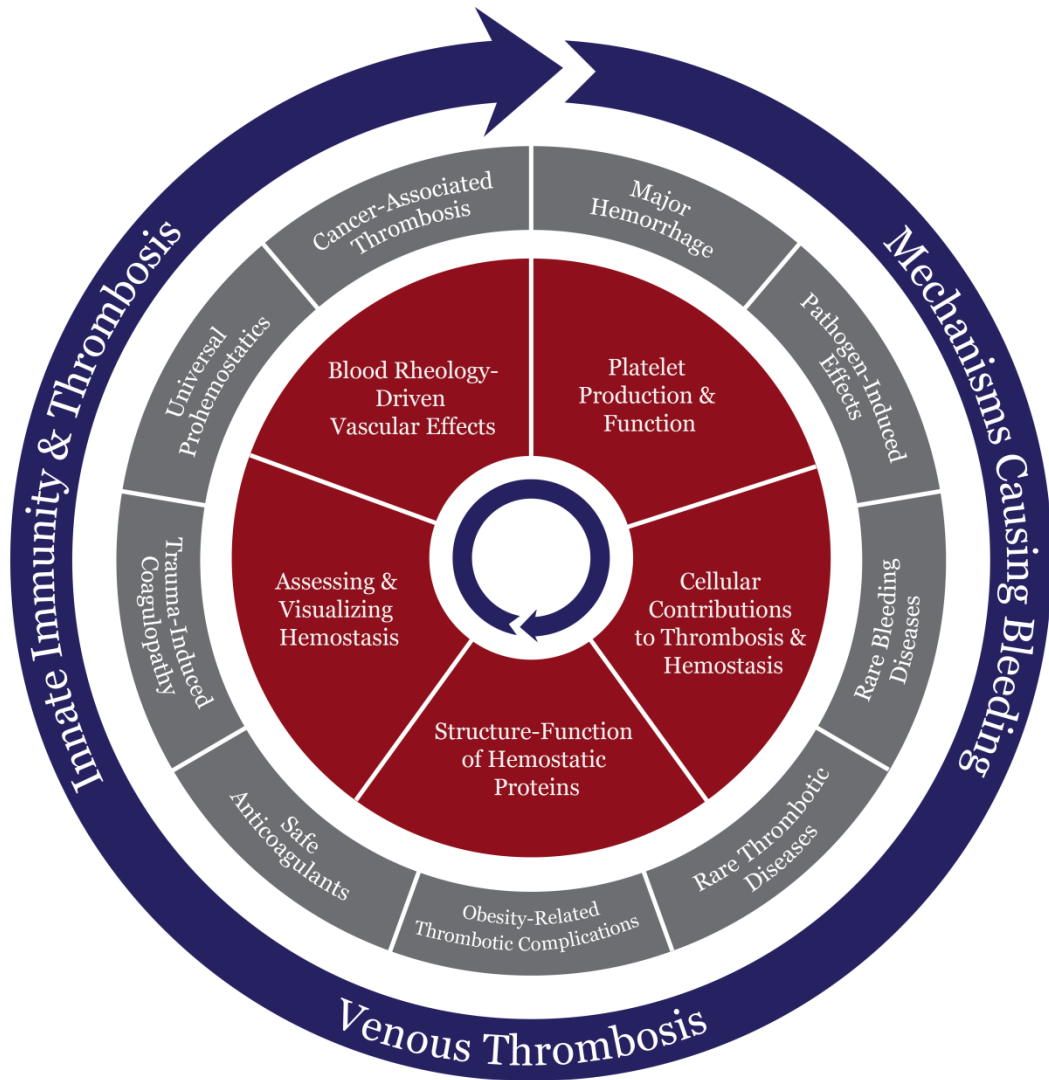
Innate Immunity & Thrombosis

Mechanisms Causing Bleeding

Venous Thrombosis

Cancer-Associated Thrombosis

Major Hemorrhage

Pathogen-Induced Effects

Rare Bleeding Diseases

Rare Thrombotic Diseases

Obesity-Related Thrombotic Complications

Safe Anticoagulants

Trauma-Induced Coagulopathy

Universal Prohemostatics

Blood Rheology-Driven Vascular Effects

Platelet Production & Function

Cellular Contributions to Thrombosis & Hemostasis

Structure-Function of Hemostatic Proteins

Assessing & Visualizing Hemostasis